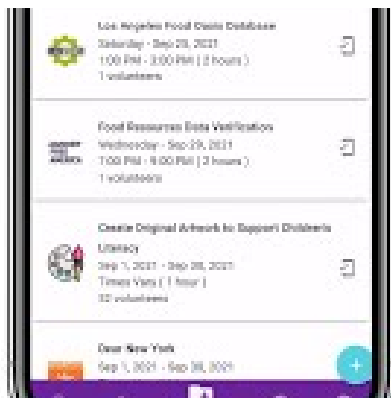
Los Angeles Food Oasis Database
Saturday · Sep 25, 2021
1:00 PM - 3:00 PM ( 2 hours )
1 volunteers

Food Resources Data Verification
Wednesday · Sep 29, 2021
7:00 PM - 9:00 PM ( 2 hours )
1 volunteers

Create Original Artwork to Support Children's Literacy
Sep 1, 2021 - Sep 30, 2021
Times Vary ( 1 hour )
10 volunteers

Dear New York
Sep 1, 2021 - Sep 30, 2021